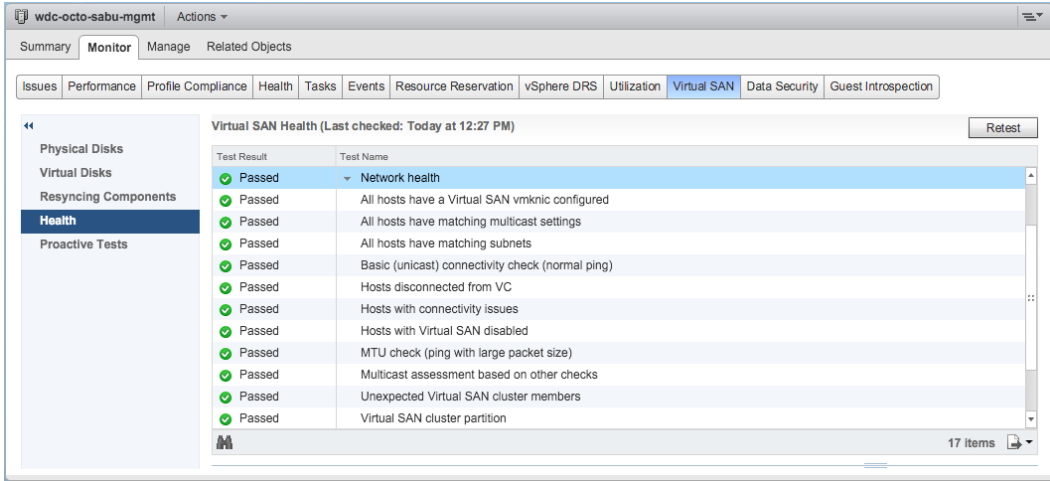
wdc-octo-sabu-mgmt Actions ▾

Summary Monitor Manage Related Objects

Issues Performance Profile Compliance Health Tasks Events Resource Reservation vSphere DRS Utilization Virtual SAN Data Security Guest Introspection

Physical Disks
Virtual Disks
Resyncing Components
Health
Proactive Tests

Virtual SAN Health (Last checked: Today at 12:27 PM)

Retest

| Test Result | Test Name |
|---|---|
| Passed | Network health |
| Passed | All hosts have a Virtual SAN vmknic configured |
| Passed | All hosts have matching multicast settings |
| Passed | All hosts have matching subnets |
| Passed | Basic (unicast) connectivity check (normal ping) |
| Passed | Hosts disconnected from VC |
| Passed | Hosts with connectivity issues |
| Passed | Hosts with Virtual SAN disabled |
| Passed | MTU check (ping with large packet size) |
| Passed | Multicast assessment based on other checks |
| Passed | Unexpected Virtual SAN cluster members |
| Passed | Virtual SAN cluster partition |

17 items